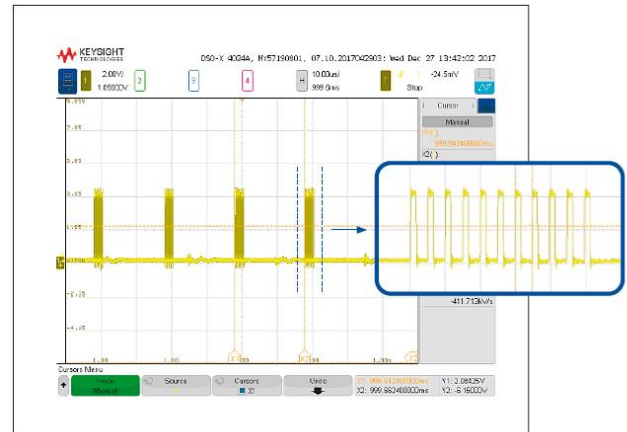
KEYSIGHT TECHNOLOGIES

DSO-X 4024A, MY57190801, 07.10.2017042903: Wed Dec 27 13:42:02 2017

1 2.00V/ 1.0500V 2 3 4 H 10.00us/ 999.6ms T -24.5mV Stop

Cursor

Manual

X1( )

999.64248000ms

X2( )

-411.713kV/s

Cursors Menu

Mode Manual

Source

Cursors X1

Units

X1: 999.64248000ms

X2: 999.66248000ms

Y1: 2.08425V

Y2: -6.1600V